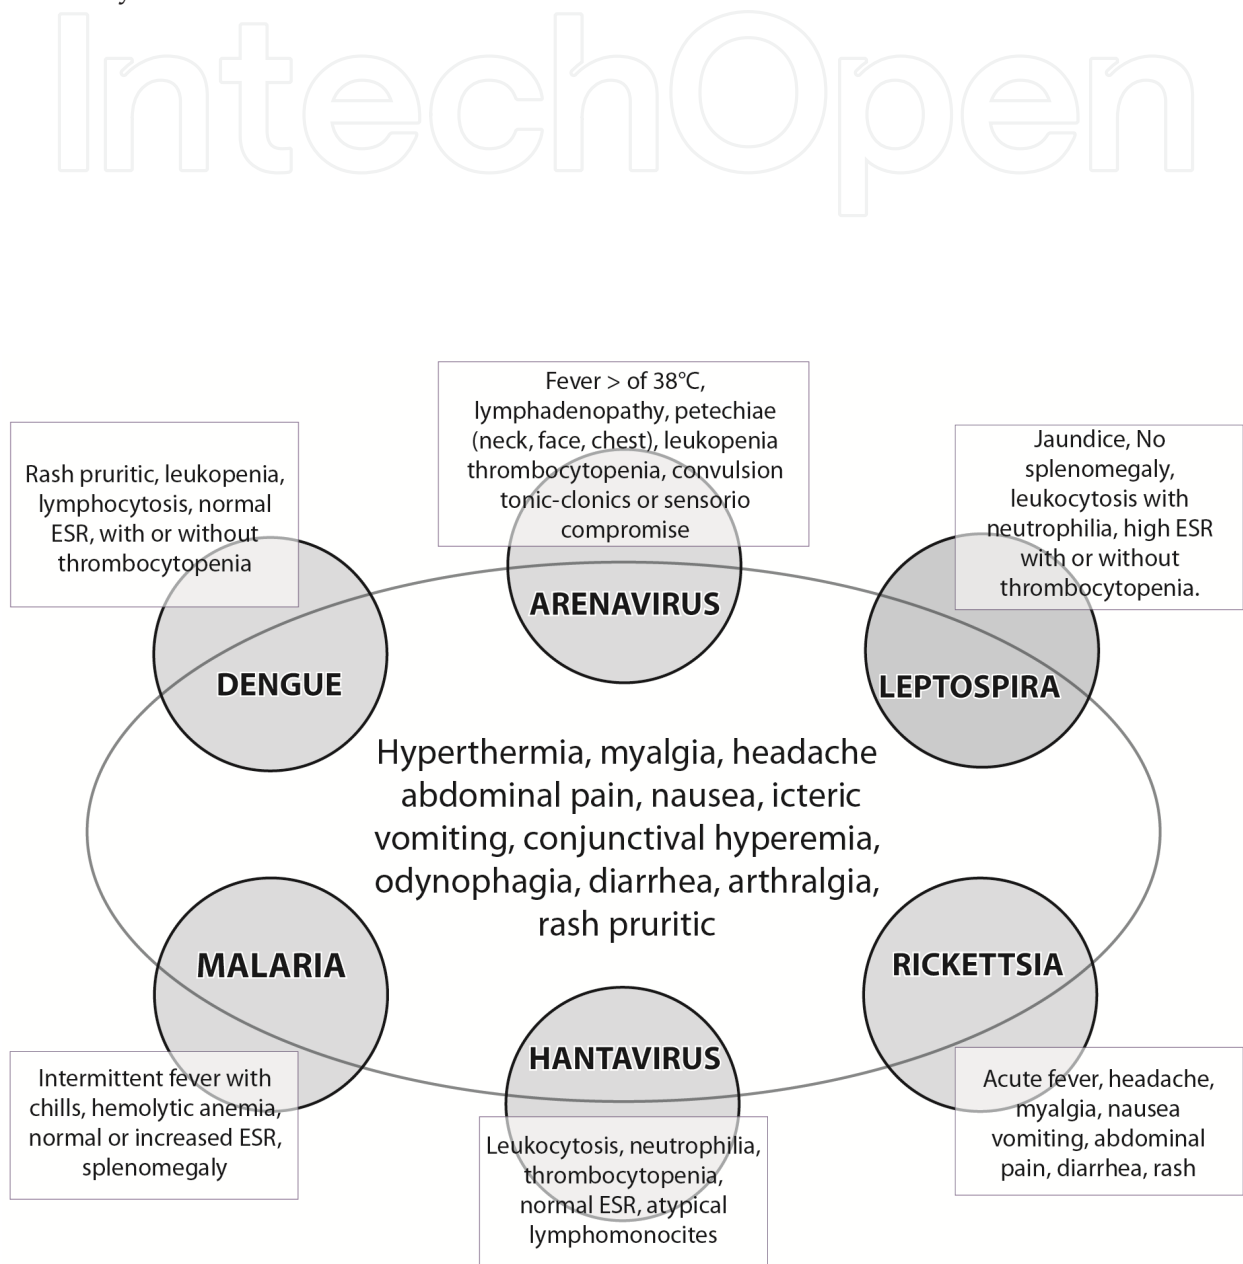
IntechOpen

Fever > of 38°C, lymphadenopathy, petechiae (neck, face, chest), leukopenia thrombocytopenia, convulsion tonic-clonics or sensorio compromise

Rash pruritic, leukopenia, lymphocytosis, normal ESR, with or without thrombocytopenia

Jaundice, No splenomegaly, leukocytosis with neutrophilia, high ESR with or without thrombocytopenia.

ARENAVIRUS

DENGUE

LEPTOSPIRA

Hyperthermia, myalgia, headache abdominal pain, nausea, icteric vomiting, conjunctival hyperemia, odynophagia, diarrhea, arthralgia, rash pruritic

MALARIA

RICKETTSIA

HANTAVIRUS

Intermittent fever with chills, hemolytic anemia, normal or increased ESR, splenomegaly

Leukocytosis, neutrophilia, thrombocytopenia, normal ESR, atypical lymphomonocites

Acute fever, headache, myalgia, nausea vomiting, abdominal pain, diarrhea, rash